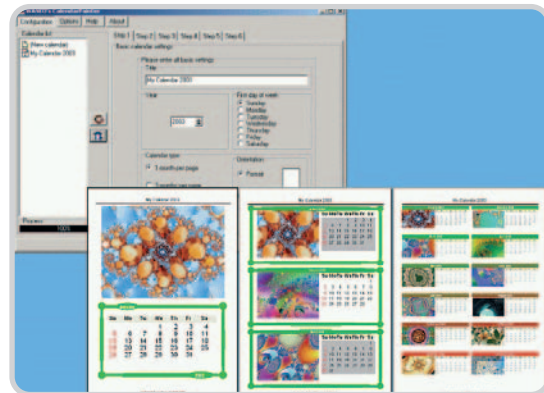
Configuration Options Help About

Calendar list
(New calendar)
My Calendar 2003

Step 1 Step 2 Step 3 Step 4 Step 5 Step 6

Basic calendar settings

Please enter all basic settings

Title
My Calendar 2003

Year
2003

First day of week
Sunday
Monday
Tuesday
Wednesday
Thursday
Friday
Saturday

Calendar type
1 month per page
3 months per page

Orientation
Portrait

Progress
100%

My Calendar 2003

Su Mo Tu We Th Fr Sa
1 2 3 4
5 6 7 8 9 10 11
12 13 14 15 16 17 18
19 20 21 22 23 24 25
26 27 28 29 30 31

My Calendar 2003